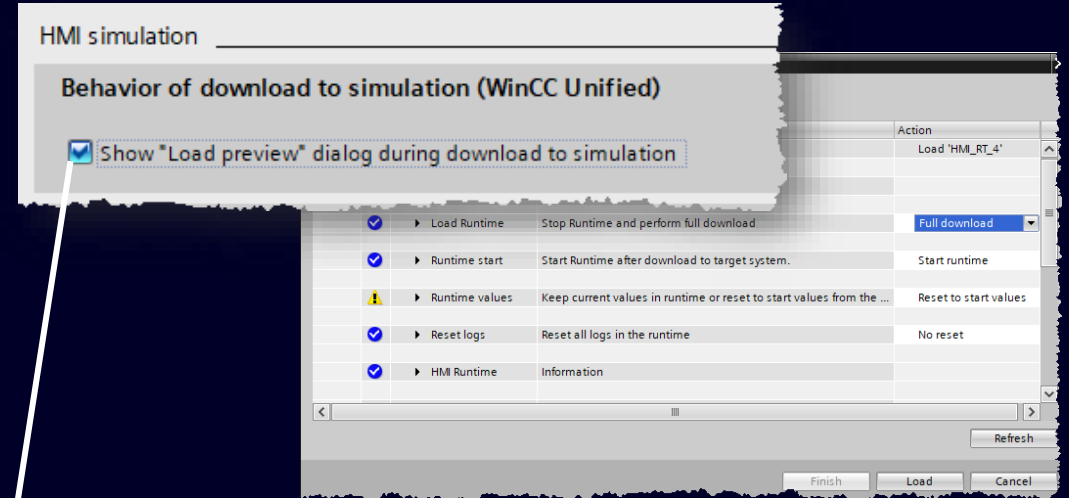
HMI simulation

Behavior of download to simulation (WinCC Unified)

Show "Load preview" dialog during download to simulation

| | | Action |
|---|---|---|
| | | Load 'HMI_RT_4' |
| Load Runtime | Stop Runtime and perform full download | Full download |
| Runtime start | Start Runtime after download to target system. | Start runtime |
| Runtime values | Keep current values in runtime or reset to start values from the ... | Reset to start values |
| Reset logs | Reset all logs in the runtime | No reset |
| HMI Runtime | Information | |

Refresh

Finish Load Cancel